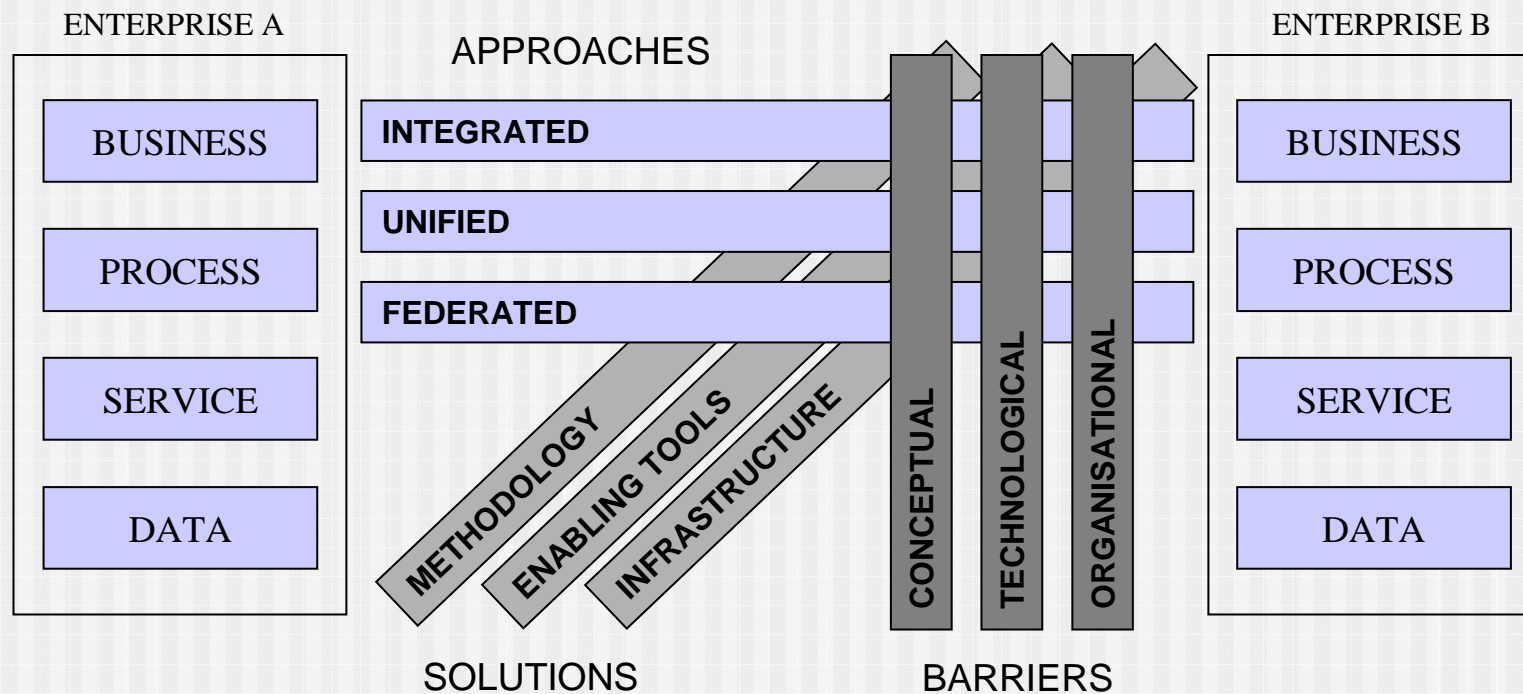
ENTERPRISE A

BUSINESS

PROCESS

SERVICE

DATA

APPROACHES

INTEGRATED

UNIFIED

FEDERATED

METHODOLOGY

ENABLING TOOLS

INFRASTRUCTURE

CONCEPTUAL

TECHNOLOGICAL

ORGANISATIONAL

ENTERPRISE B

BUSINESS

PROCESS

SERVICE

DATA

SOLUTIONS

BARRIERS